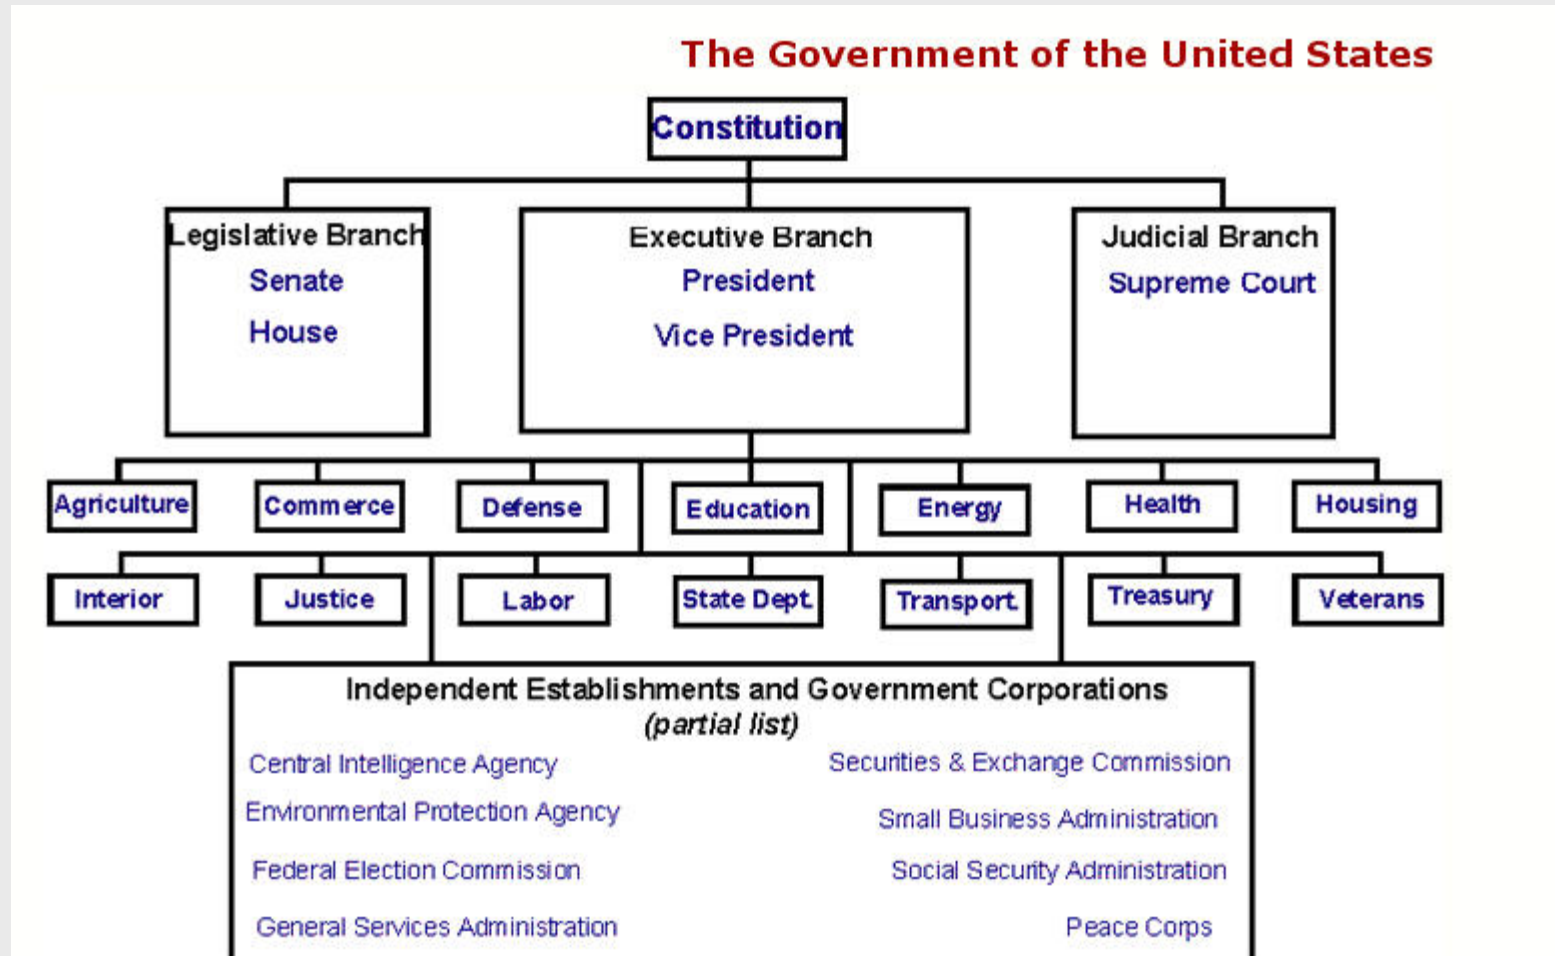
The Government of the United States

Constitution

Legislative Branch
Senate
House

Executive Branch
President
Vice President

Judicial Branch
Supreme Court

Agriculture
Commerce
Defense
Education
Energy
Health
Housing

Interior
Justice
Labor
State Dept.
Transport.
Treasury
Veterans

Independent Establishments and Government Corporations
(partial list)

Central Intelligence Agency
Environmental Protection Agency
Federal Election Commission
General Services Administration

Securities & Exchange Commission
Small Business Administration
Social Security Administration
Peace Corps